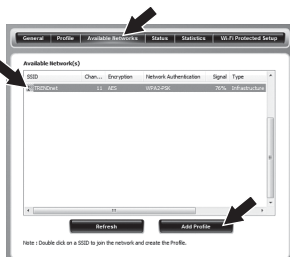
General | Profile | Available Networks | Status | Statistics | Wi-Fi Protected Setup

Available Network(s)

| SSID | Chan... | Encryption | Network Authentication | Signal | Type |
|---|---|---|---|---|---|
| TRENDnet | 11 | AES | WPA2-PSK | 76% | Infrastructure |

Refresh

Add Profile

Note : Double click on a SSID to join the network and create the Profile.